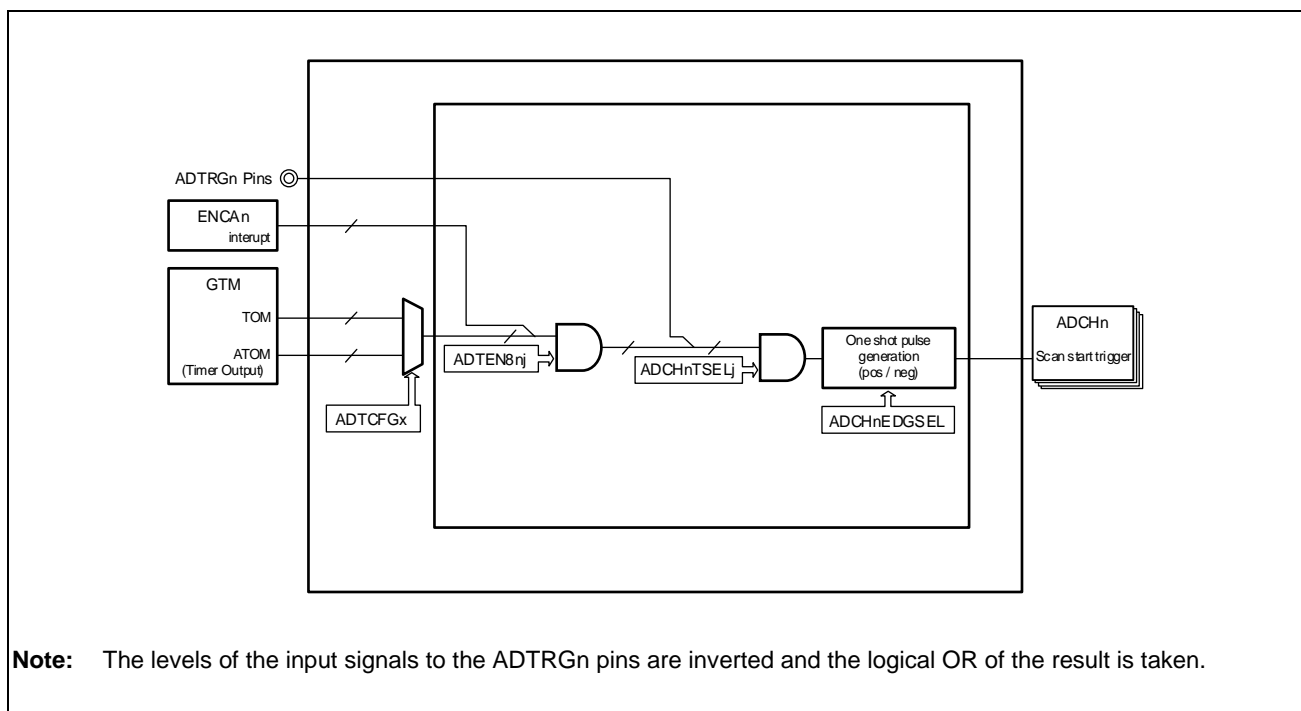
ADTRGn Pins

ENCAn
interupt

GTM
TOM
ATOM
(Timer Output)

ADTCFGx

ADTEN8nj

ADCHnTSELj

One shot pulse generation (pos / neg)

ADCHnEDGSEL

ADCHn
Scan start trigger

**Note:** The levels of the input signals to the ADTRGn pins are inverted and the logical OR of the result is taken.